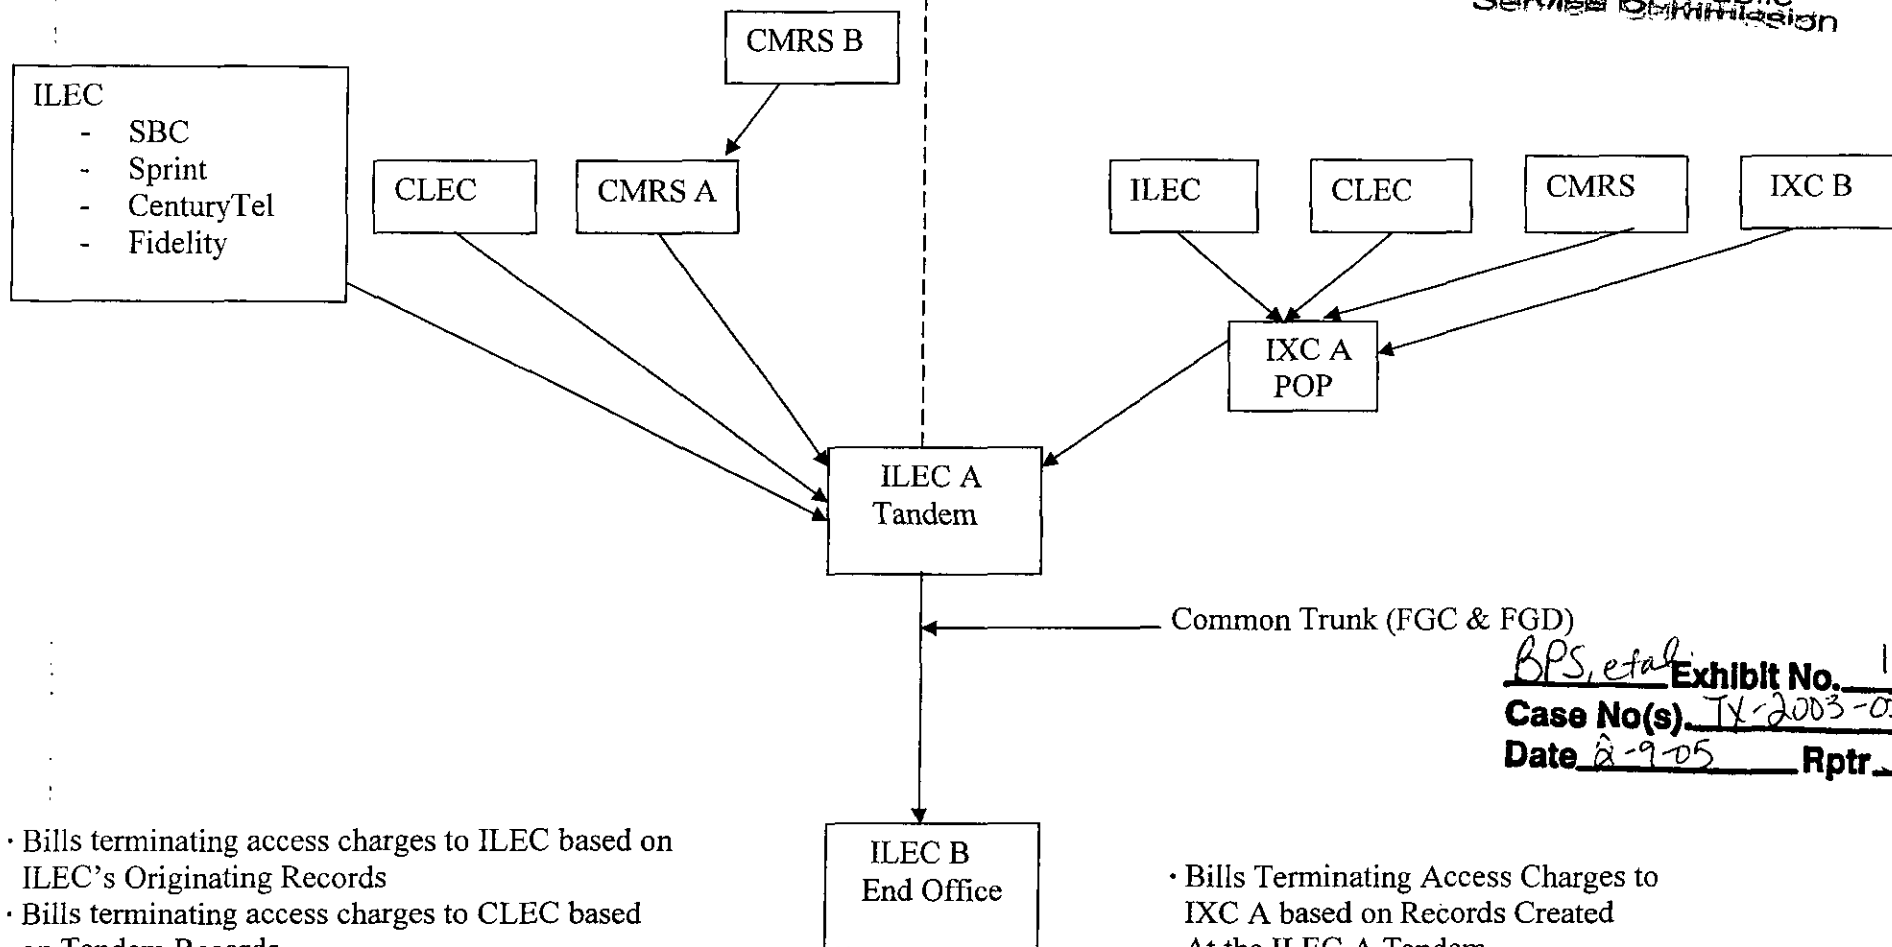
Service Commission

CMRS B

ILEC
- SBC
- Sprint
- CenturyTel
- Fidelity

CLEC

CMRS A

ILEC

CLEC

CMRS

IXC B

IXC A POP

ILEC A Tandem

Common Trunk (FGC & FGD)

BPS, etal Exhibit No. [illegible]
Case No(s). TX-2003-0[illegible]
Date 2-9-05 Rptr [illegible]

ILEC B End Office

· Bills terminating access charges to ILEC based on ILEC's Originating Records
· Bills terminating access charges to CLEC based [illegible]

· Bills Terminating Access Charges to IXC A based on Records Created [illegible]